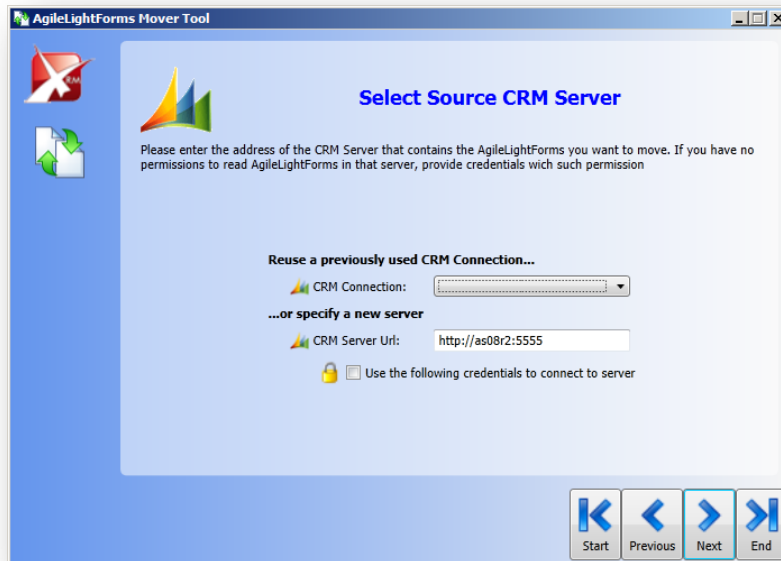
AgileLightForms Mover Tool

RM

Select Source CRM Server

Please enter the address of the CRM Server that contains the AgileLightForms you want to move. If you have no permissions to read AgileLightForms in that server, provide credentials wich such permission

Reuse a previously used CRM Connection...

CRM Connection:

...or specify a new server

CRM Server Url: http://as08r2:5555

Use the following credentials to connect to server

Start Previous Next End